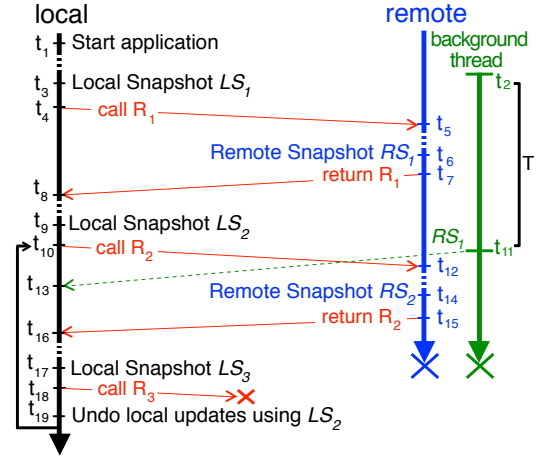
local

remote

background thread

$t_1$ Start application

$t_3$ Local Snapshot $LS_1$

$t_4$ call $R_1$

$t_5$

Remote Snapshot $RS_1$ $t_6$

return $R_1$ $t_7$

$t_8$

$t_2$

T

$t_9$ Local Snapshot $LS_2$

$t_{10}$ call $R_2$

$RS_1$ $t_{11}$

$t_{12}$

$t_{13}$

Remote Snapshot $RS_2$ $t_{14}$

return $R_2$ $t_{15}$

$t_{16}$

$t_{17}$ Local Snapshot $LS_3$

$t_{18}$ call $R_3$

$t_{19}$ Undo local updates using $LS_2$